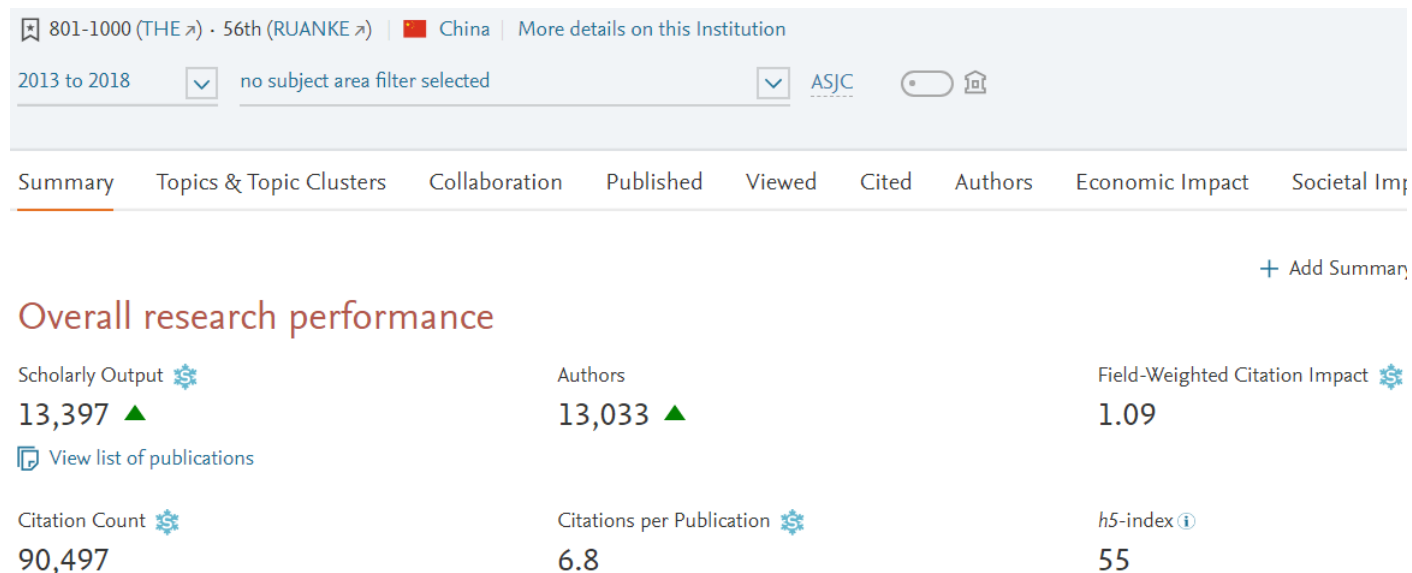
801-1000 (THE ↗) · 56th (RUANKE ↗) | China | More details on this Institution

2013 to 2018 | no subject area filter selected | ASJC

Summary | Topics & Topic Clusters | Collaboration | Published | Viewed | Cited | Authors | Economic Impact | Societal Imp

+ Add Summary

Overall research performance

Scholarly Output
13,397
View list of publications

Authors
13,033

Field-Weighted Citation Impact
1.09

Citation Count
90,497

Citations per Publication
6.8

*h5*-index
55